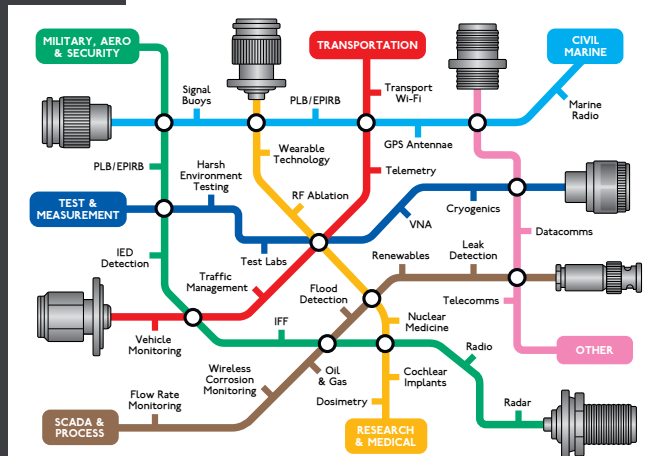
MILITARY, AERO & SECURITY

TRANSPORTATION

CIVIL MARINE

Signal Buoys

PLB/EPIRB

Transport Wi-Fi

Marine Radio

GPS Antennae

Wearable Technology

Telemetry

PLB/EPIRB

Harsh Environment Testing

RF Ablation

Cryogenics

TEST & MEASUREMENT

VNA

Datacomms

Test Labs

IED Detection

Renewables

Leak Detection

Traffic Management

Flood Detection

Telecomms

Nuclear Medicine

IFF

Vehicle Monitoring

OTHER

Radio

Wireless Corrosion Monitoring

Oil & Gas

Cochlear Implants

Flow Rate Monitoring

Dosimetry

Radar

SCADA & PROCESS

RESEARCH & MEDICAL